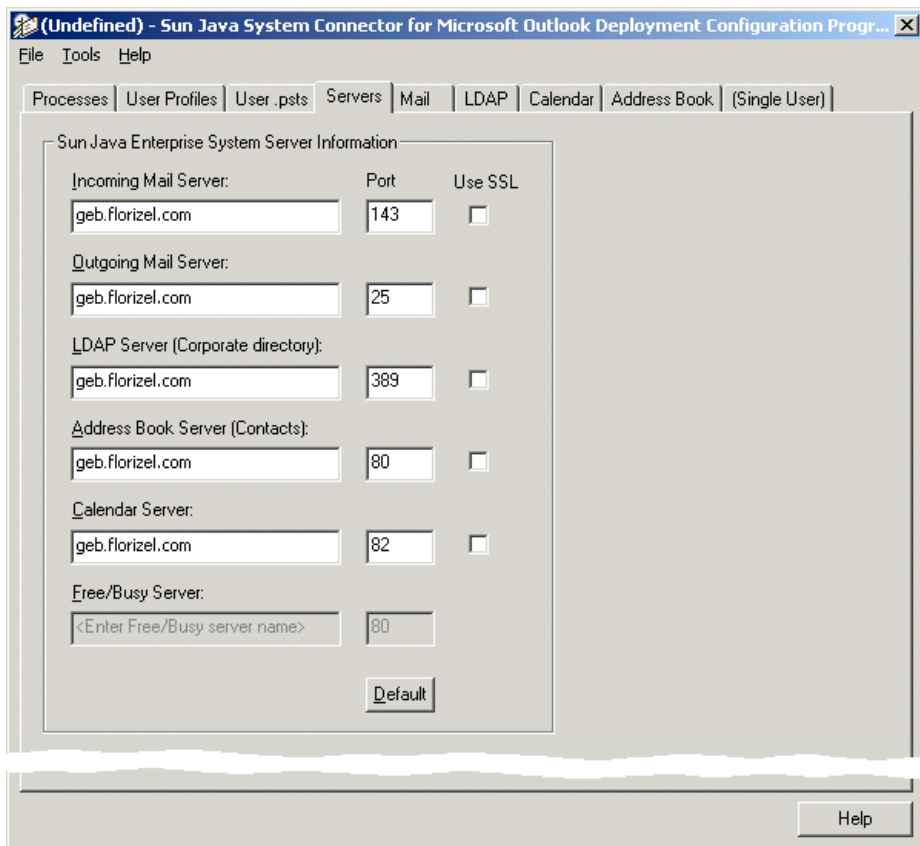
(Undefined) - Sun Java System Connector for Microsoft Outlook Deployment Configuration Progr...

File Tools Help

Processes | User Profiles | User .psts | Servers | Mail | LDAP | Calendar | Address Book | (Single User)

Sun Java Enterprise System Server Information

Incoming Mail Server: Port Use SSL
geb.florizel.com 143

Outgoing Mail Server:
geb.florizel.com 25

LDAP Server (Corporate directory):
geb.florizel.com 389

Address Book Server (Contacts):
geb.florizel.com 80

Calendar Server:
geb.florizel.com 82

Free/Busy Server:
<Enter Free/Busy server name> 80

Default

Help